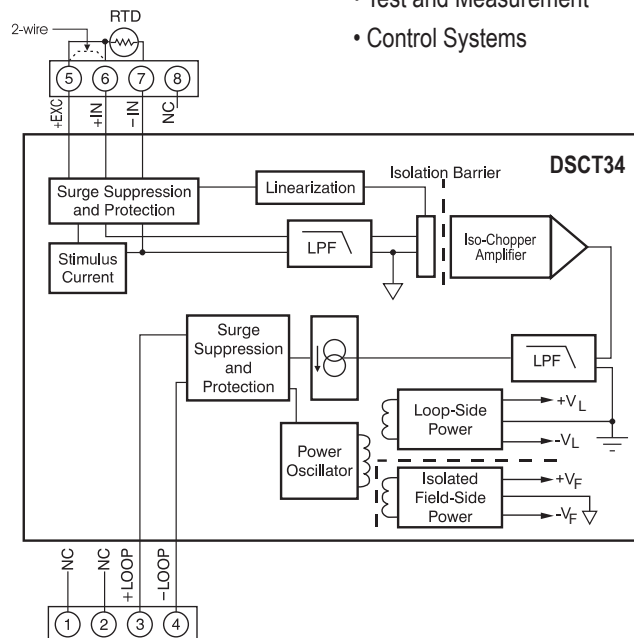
• Test and Measurement

• Control Systems

RTD

2-wire

5 6 7 8

+EXC +IN −IN NC

DSCT34

Isolation Barrier

Surge Suppression and Protection

Linearization

LPF

Iso-Chopper Amplifier

Stimulus Current

Surge Suppression and Protection

LPF

Loop-Side Power

$+V_L$

$-V_L$

Power Oscillator

Isolated Field-Side Power

$+V_F$

$-V_F$

NC NC +LOOP −LOOP

1 2 3 4